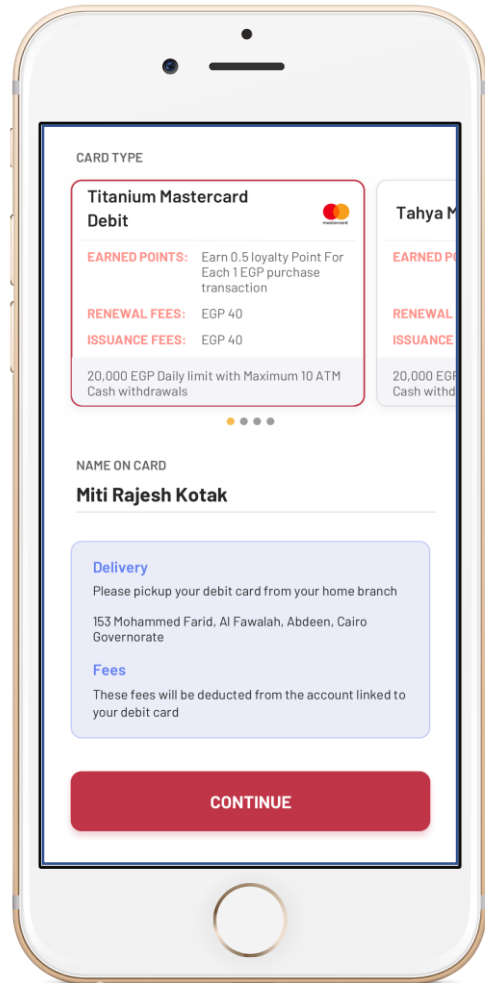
CARD TYPE

Titanium Mastercard Debit

mastercard

EARNED POINTS: Earn 0.5 loyalty Point For Each 1 EGP purchase transaction

RENEWAL FEES: EGP 40

ISSUANCE FEES: EGP 40

20,000 EGP Daily limit with Maximum 10 ATM Cash withdrawals

Tahya M

EARNED P

RENEWAL

ISSUANCE

20,000 EG
Cash withd

NAME ON CARD

Miti Rajesh Kotak

Delivery

Please pickup your debit card from your home branch

153 Mohammed Farid, Al Fawalah, Abdeen, Cairo Governorate

Fees

These fees will be deducted from the account linked to your debit card

CONTINUE